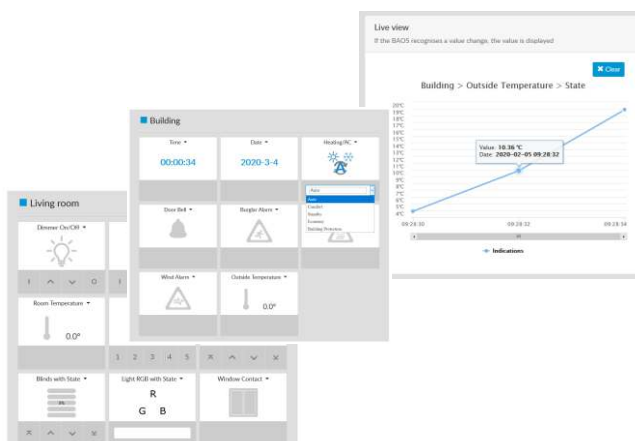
Live view

If the BAOS recognises a value change, the value is displayed

✖ Clear

Building > Outside Temperature > State

20°C
19°C
18°C
17°C
16°C
15°C
14°C
13°C
12°C
11°C
10°C
9°C
8°C
7°C
6°C
5°C
4°C

Value: 10.36 °C
Date: 2020-02-05 09:28:32

09:28:30
09:28:32
09:28:34

Indications

Building

Time ▾
00:00:34

Date ▾
2020-3-4

Heating/AC ▾

Auto
Auto
Comfort
Standby
Economy
Building Protection

Door Bell ▾

Burglar Alarm ▾

Wind Alarm ▾

Outside Temperature ▾
0.0°

Living room

Dimmer On/Off ▾

I ∧ ∨ O

Room Temperature ▾
0.0°

1 2 3 4 5 ✕ ∧ ∨ ✕

Blinds with State ▾

Light RGB with State ▾
R
G B

Window Contact ▾

✕ ∧ ∨ ✕